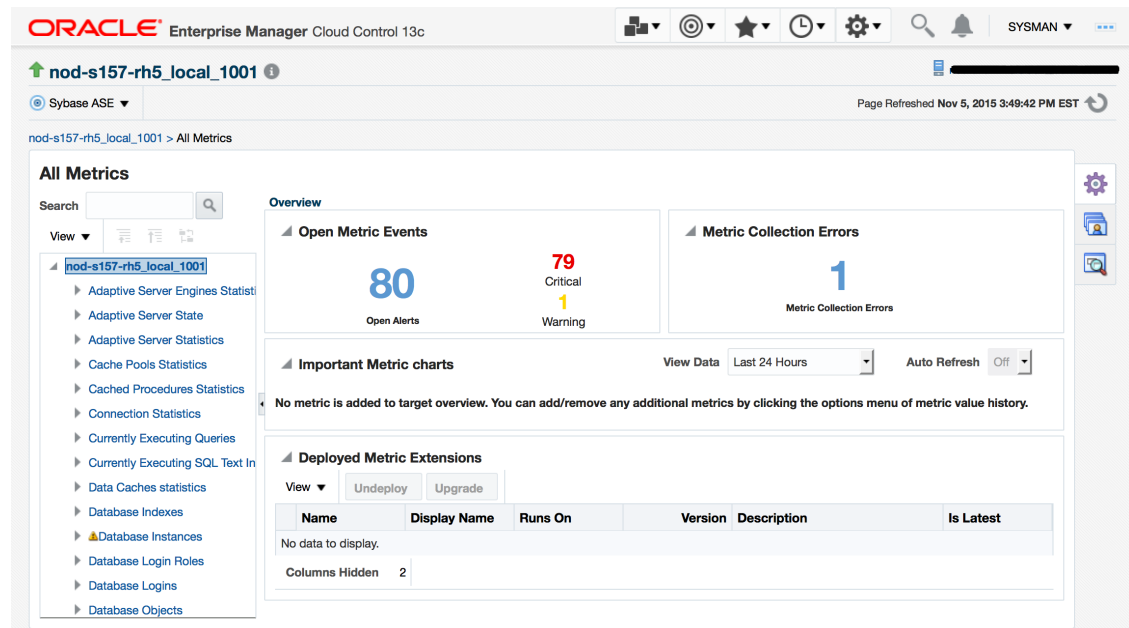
ORACLE Enterprise Manager Cloud Control 13c

SYSMAN

nod-s157-rh5_local_1001

Sybase ASE

Page Refreshed Nov 5, 2015 3:49:42 PM EST

nod-s157-rh5_local_1001 > All Metrics

All Metrics

Search

View

nod-s157-rh5_local_1001
Adaptive Server Engines Statisti
Adaptive Server State
Adaptive Server Statistics
Cache Pools Statistics
Cached Procedures Statistics
Connection Statistics
Currently Executing Queries
Currently Executing SQL Text In
Data Caches statistics
Database Indexes
Database Instances
Database Login Roles
Database Logins
Database Objects

Overview

Open Metric Events

80
Open Alerts

79
Critical
1
Warning

Metric Collection Errors

1
Metric Collection Errors

Important Metric charts

View Data Last 24 Hours Auto Refresh Off

No metric is added to target overview. You can add/remove any additional metrics by clicking the options menu of metric value history.

Deployed Metric Extensions

View Undeploy Upgrade

| Name | Display Name | Runs On | Version | Description | Is Latest |
|---|---|---|---|---|---|
| No data to display. | | | | | |

Columns Hidden 2